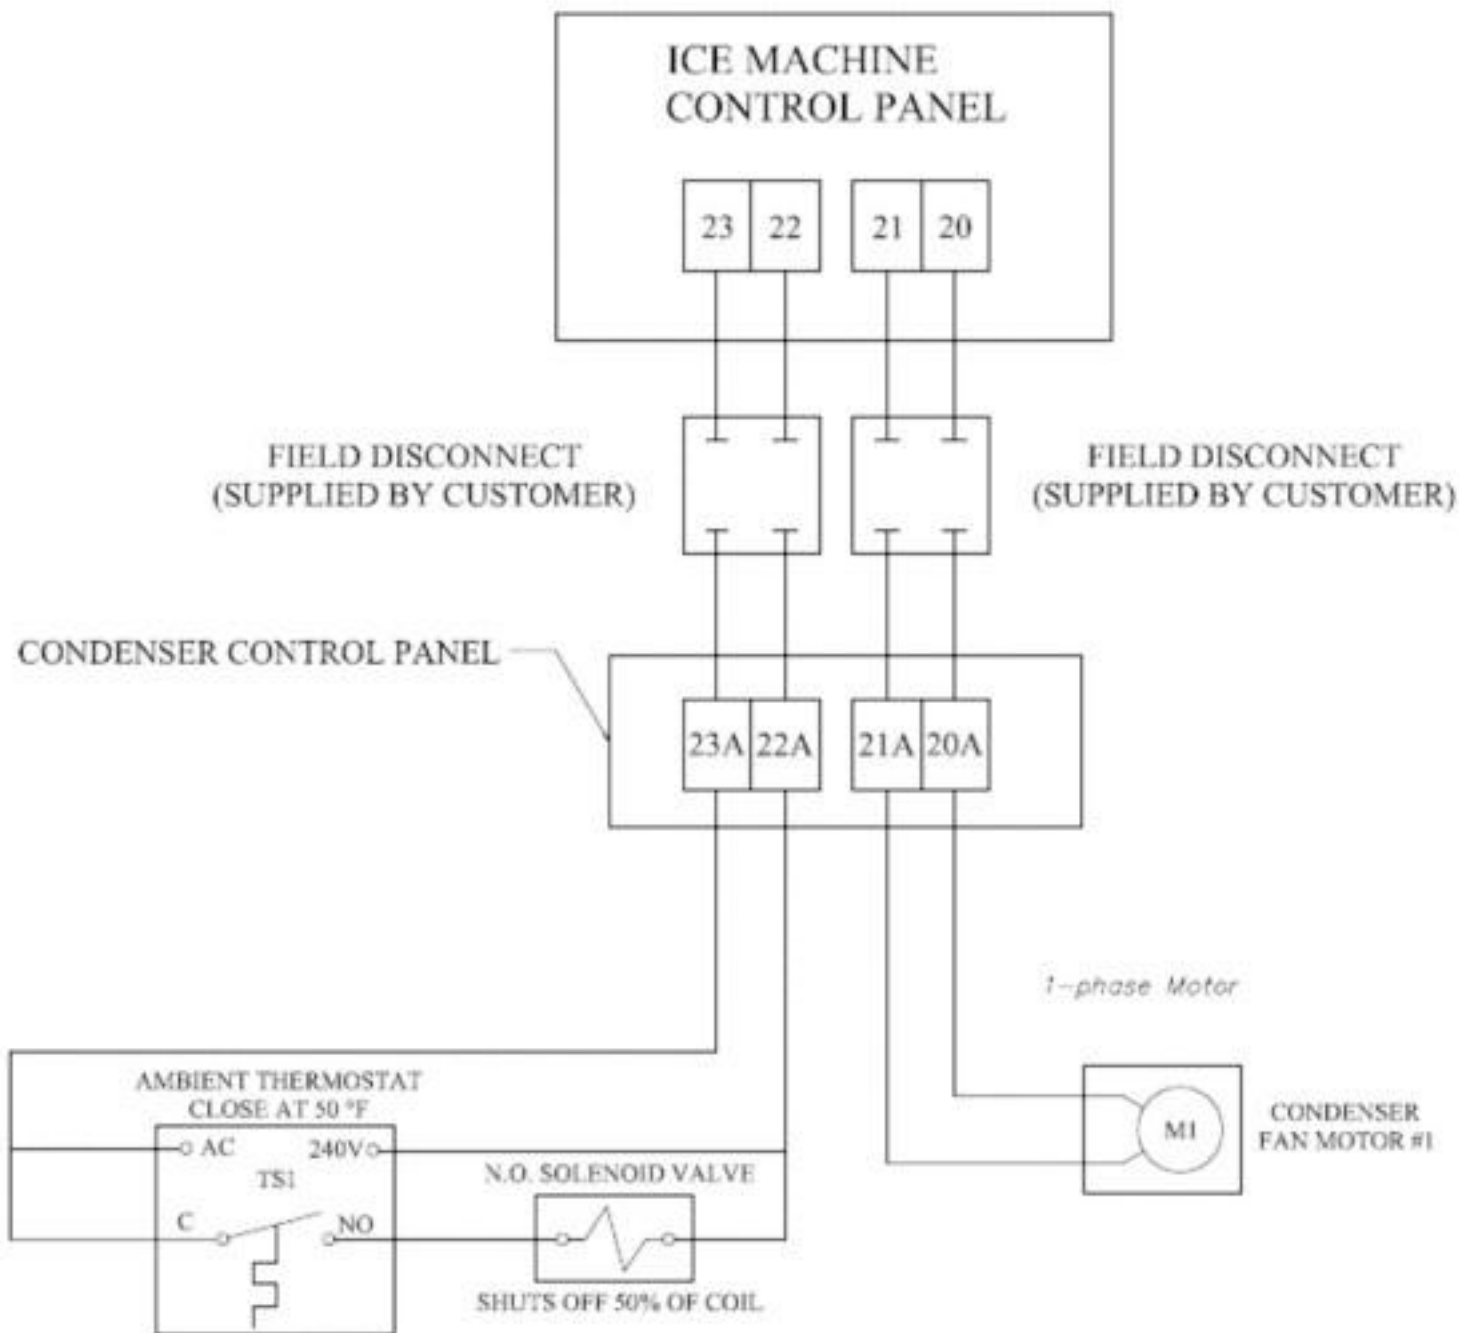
ICE MACHINE CONTROL PANEL

23 22 21 20

FIELD DISCONNECT (SUPPLIED BY CUSTOMER)

FIELD DISCONNECT (SUPPLIED BY CUSTOMER)

CONDENSER CONTROL PANEL

23A 22A 21A 20A

1-phase Motor

AMBIENT THERMOSTAT CLOSE AT 50 °F

AC

240V

TS1

C

NO

N.O. SOLENOID VALVE

SHUTS OFF 50% OF COIL

M1

CONDENSER FAN MOTOR #1